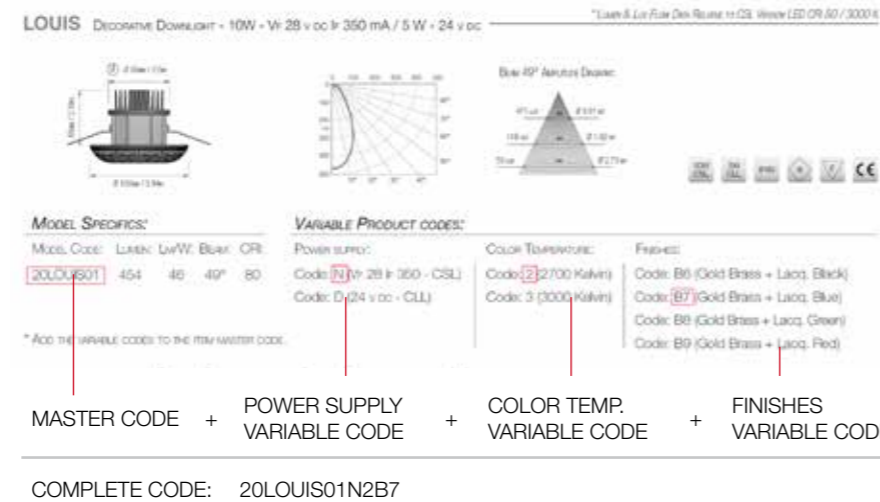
LOUIS Decorative Downlight - 10W - Vf 28 v dc If 350 mA / 5 W - 24 v dc

*Lumen & Lux Flow Data Related to CSL Version LED CRI 80 / 3000 K

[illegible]

Beam 49° Aperture Diagram:

MODEL SPECIFICS:

| Model Code: | Lumen: | Lm/W: | Beam: | CRI: |
|---|---|---|---|---|
| 20LOUIS01 | 454 | 46 | 49° | 80 |

* Add the variable codes to the item master code.

VARIABLE PRODUCT CODES:

Power supply:
Code: N (Vf 28 If 350 - CSL)
Code: D (24 v dc - CLL)

Color Temperature:
Code: 2 (2700 Kelvin)
Code: 3 (3000 Kelvin)

Finishes:
Code: B6 (Gold Brass + Lacq. Black)
Code: B7 (Gold Brass + Lacq. Blue)
Code: B8 (Gold Brass + Lacq. Green)
Code: B9 (Gold Brass + Lacq. Red)

MASTER CODE + POWER SUPPLY VARIABLE CODE + COLOR TEMP. VARIABLE CODE + FINISHES VARIABLE COD

COMPLETE CODE: 20LOUIS01N2B7